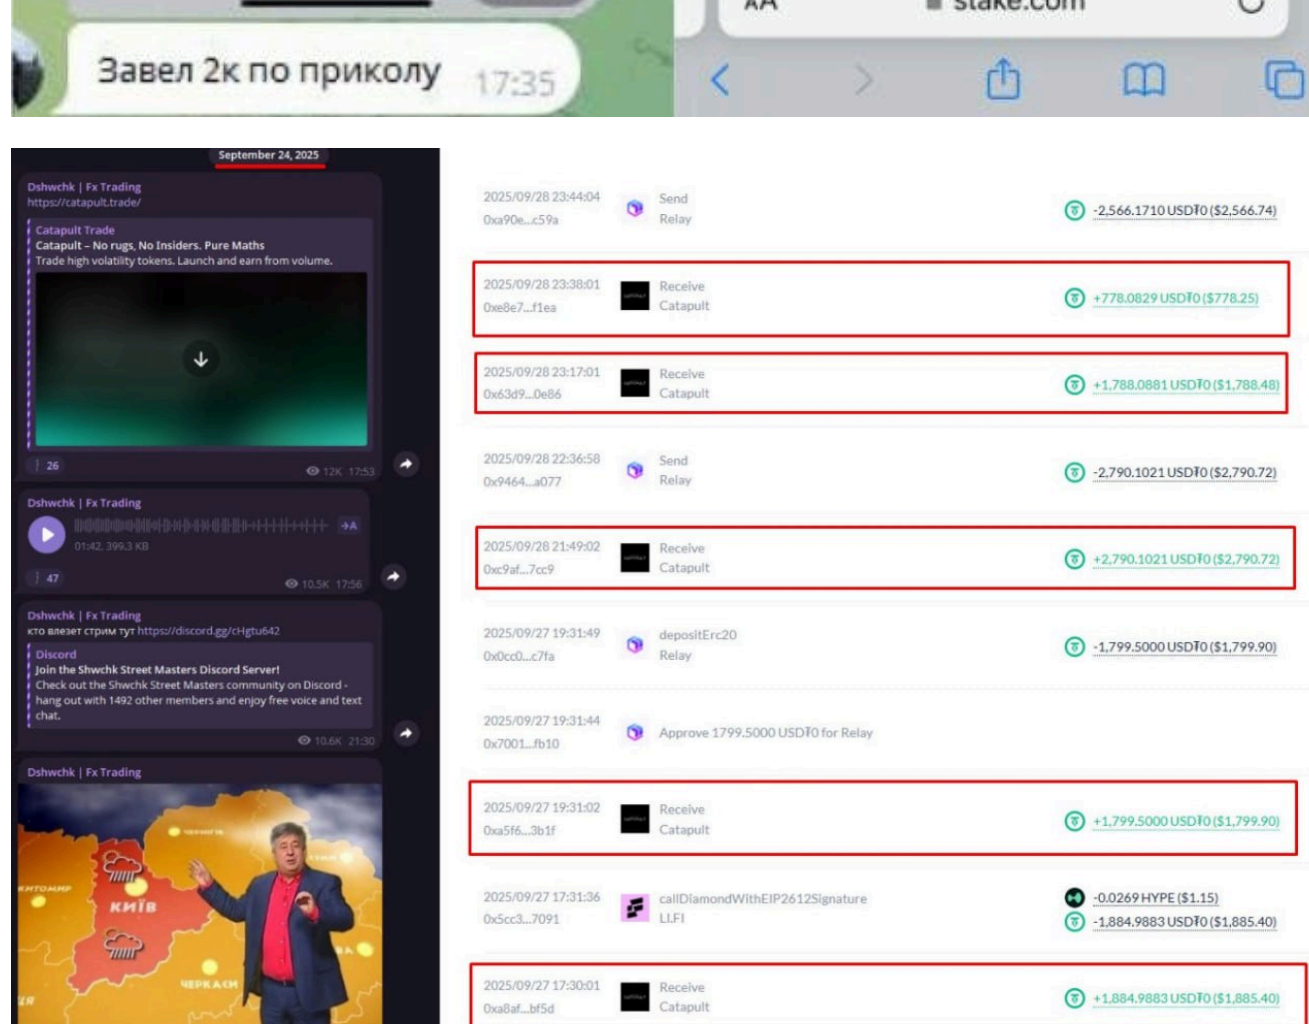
Завел 2к по приколу 17:35

AA stake.com

September 24, 2025

Dshwchk | Fx Trading
https://catapult.trade/

Catapult Trade
Catapult – No rugs, No Insiders. Pure Maths
Trade high volatility tokens. Launch and earn from volume.

26 12K 17:53

Dshwchk | Fx Trading
01:42, 399.3 KB
47 10.5K 17:56

Dshwchk | Fx Trading
кто влезет стрим тут https://discord.gg/cHgtu642

Discord
Join the Shwchk Street Masters Discord Server!
Check out the Shwchk Street Masters community on Discord - hang out with 1492 other members and enjoy free voice and text chat.

10.6K 21:30

Dshwchk | Fx Trading

ЖИТОМИР
КИЇВ
ЧЕРКАСИ

2025/09/28 23:44:04 0xa90e...c59a Send Relay -2,566.1710 USDT0 ($2,566.74)

2025/09/28 23:38:01 0xe8e7...f1ea Receive Catapult +778.0829 USDT0 ($778.25)

2025/09/28 23:17:01 0x63d9...0e86 Receive Catapult +1,788.0881 USDT0 ($1,788.48)

2025/09/28 22:36:58 0x9464...a077 Send Relay -2,790.1021 USDT0 ($2,790.72)

2025/09/28 21:49:02 0xc9af...7cc9 Receive Catapult +2,790.1021 USDT0 ($2,790.72)

2025/09/27 19:31:49 0x0cc0...c7fa depositErc20 Relay -1,799.5000 USDT0 ($1,799.90)

2025/09/27 19:31:44 0x7001...fb10 Approve 1799.5000 USDT0 for Relay

2025/09/27 19:31:02 0xa5f6...3b1f Receive Catapult +1,799.5000 USDT0 ($1,799.90)

2025/09/27 17:31:36 0x5cc3...7091 callDiamondWithEIP2612Signature LI.FI -0.0269 HYPE ($1.15) -1,884.9883 USDT0 ($1,885.40)

2025/09/27 17:30:01 0xa8af...bf5d Receive Catapult +1,884.9883 USDT0 ($1,885.40)